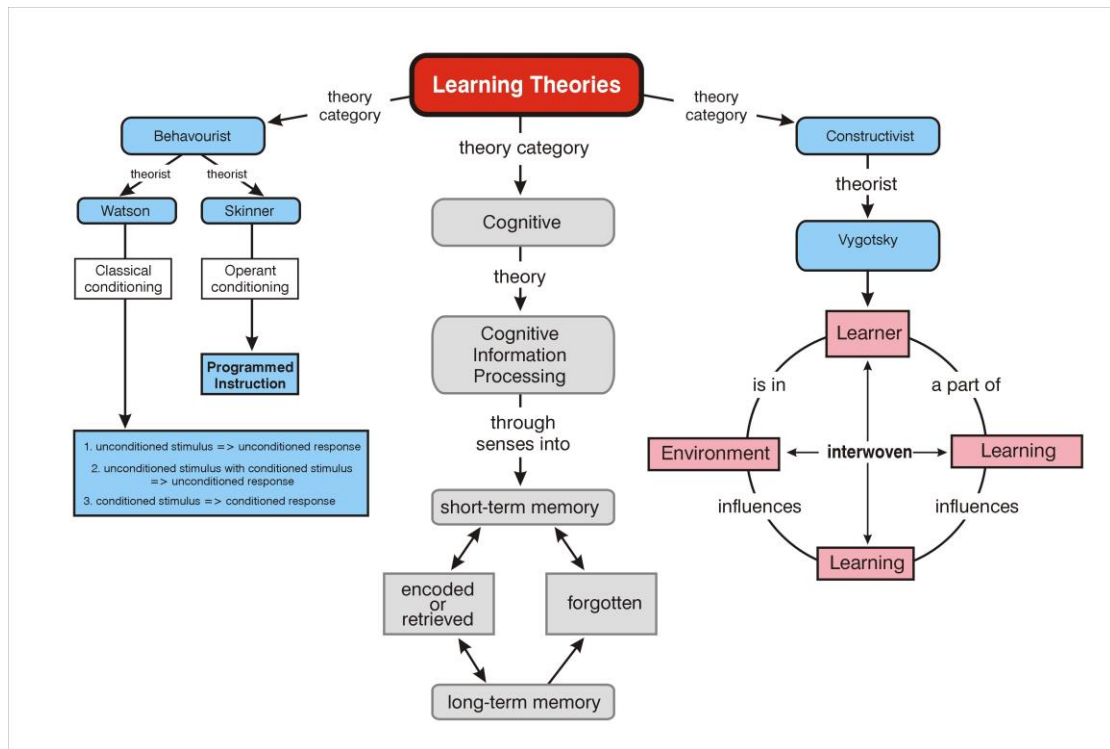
Learning Theories

theory category

Behavourist

theorist

theorist

Watson

Skinner

Classical conditioning

Operant conditioning

Programmed Instruction

1. unconditioned stimulus => unconditioned response

2. unconditioned stimulus with conditioned stimulus => unconditioned response

3. conditioned stimulus => conditioned response

theory category

Cognitive

theory

Cognitive Information Processing

through senses into

short-term memory

encoded or retrieved

forgotten

long-term memory

theory category

Constructivist

theorist

Vygotsky

Learner

is in

a part of

Environment

interwoven

Learning

influences

influences

Learning